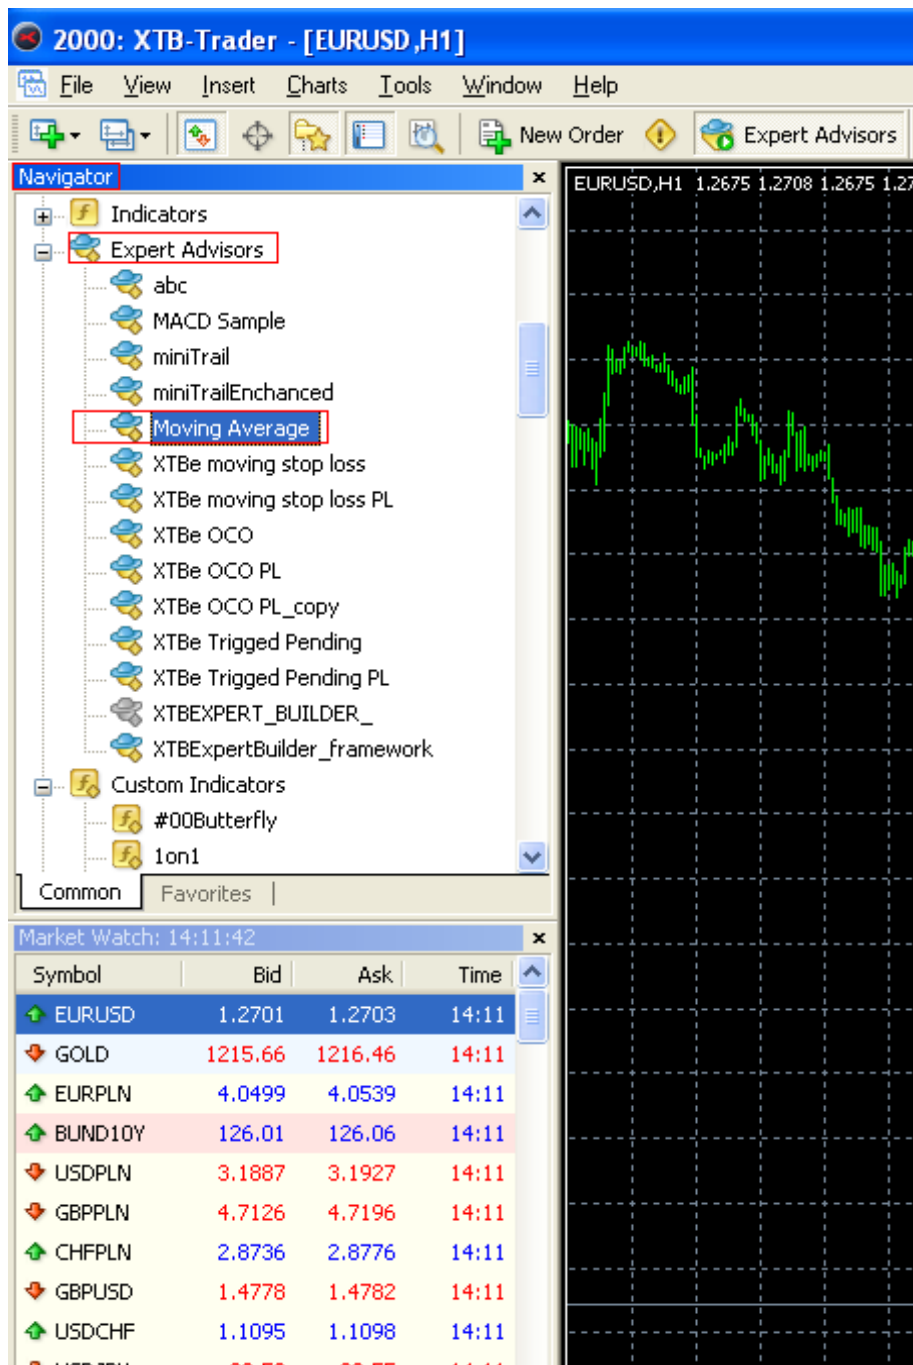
2000: XTB-Trader - [EURUSD,H1]

File View Insert Charts Tools Window Help

New Order Expert Advisors

Navigator ×

Indicators
Expert Advisors
abc
MACD Sample
miniTrail
miniTrailEnchanced
Moving Average
XTBe moving stop loss
XTBe moving stop loss PL
XTBe OCO
XTBe OCO PL
XTBe OCO PL_copy
XTBe Trigged Pending
XTBe Trigged Pending PL
XTBEXPERT_BUILDER_
XTBExpertBuilder_framework
Custom Indicators
#00Butterfly
1on1

Common Favorites

EURUSD,H1 1.2675 1.2708 1.2675 1.27

Market Watch: 14:11:42 ×

| Symbol | Bid | Ask | Time |
|---|---|---|---|
| EURUSD | 1.2701 | 1.2703 | 14:11 |
| GOLD | 1215.66 | 1216.46 | 14:11 |
| EURPLN | 4.0499 | 4.0539 | 14:11 |
| BUND10Y | 126.01 | 126.06 | 14:11 |
| USDPLN | 3.1887 | 3.1927 | 14:11 |
| GBPPLN | 4.7126 | 4.7196 | 14:11 |
| CHFPLN | 2.8736 | 2.8776 | 14:11 |
| GBPUSD | 1.4778 | 1.4782 | 14:11 |
| USDCHF | 1.1095 | 1.1098 | 14:11 |